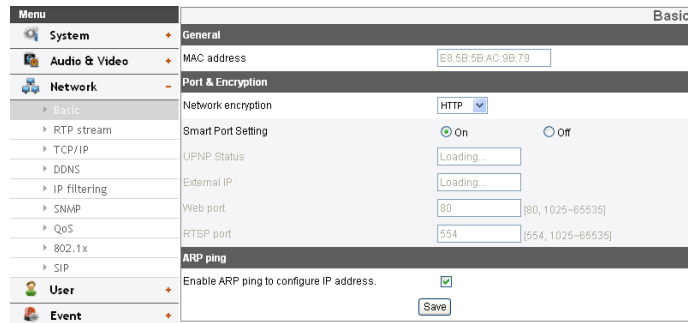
Menu

System +

Audio & Video +

Network -

Basic

RTP stream

TCP/IP

DDNS

IP filtering

SNMP

QoS

802.1x

SIP

User +

Event +

Basic

General

MAC address | E8:5B:5B:AC:9B:79

Port & Encryption

Network encryption | HTTP

Smart Port Setting | On | Off

UPNP Status | Loading...

External IP | Loading...

Web port | 80 | [80, 1025~65535]

RTSP port | 554 | [554, 1025~65535]

ARP ping

Enable ARP ping to configure IP address.

Save